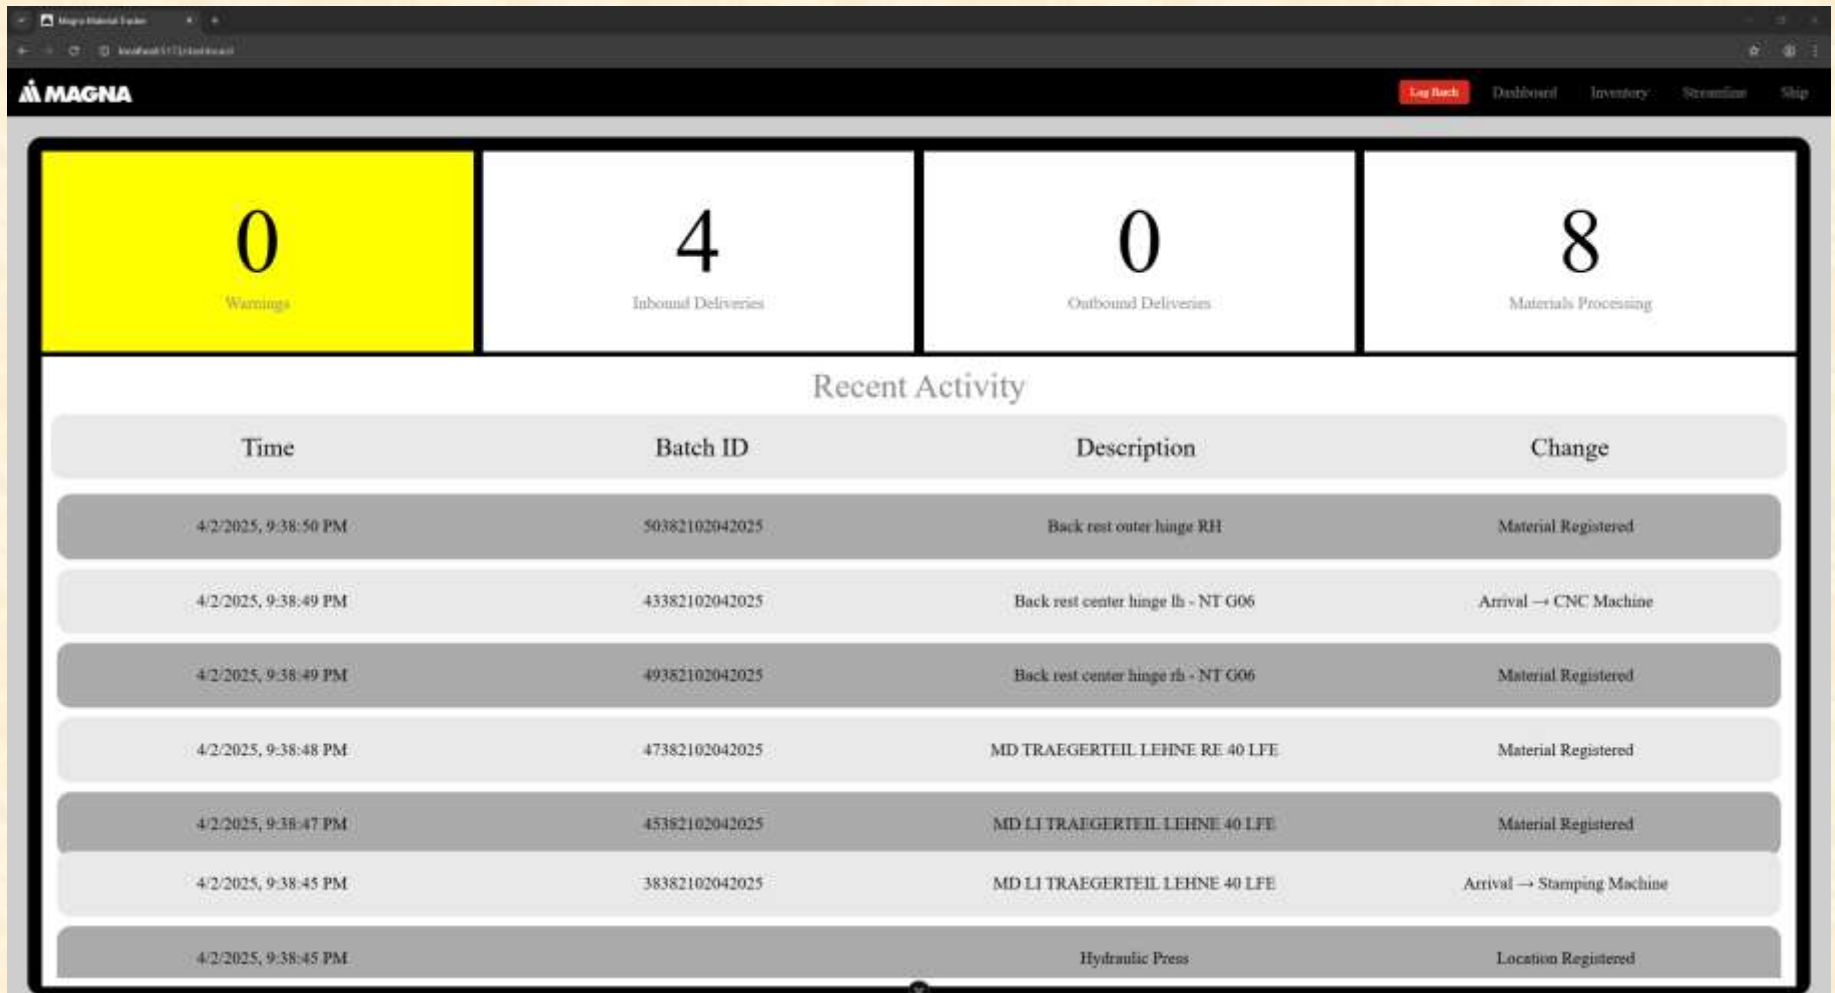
Magna Material Tracker

localhost:5173/dashboard

MAGNA

Log Batch Dashboard Inventory Streamline Ship

0
Warnings

4
Inbound Deliveries

0
Outbound Deliveries

8
Materials Processing

Recent Activity

| Time | Batch ID | Description | Change |
|---|---|---|---|
| 4/2/2025, 9:38:50 PM | 50382102042025 | Back rest outer hinge RH | Material Registered |
| 4/2/2025, 9:38:49 PM | 43382102042025 | Back rest center hinge lh - NT G06 | Arrival → CNC Machine |
| 4/2/2025, 9:38:49 PM | 49382102042025 | Back rest center hinge rh - NT G06 | Material Registered |
| 4/2/2025, 9:38:48 PM | 47382102042025 | MD TRAEGERTEIL LEHNE RE 40 LFE | Material Registered |
| 4/2/2025, 9:38:47 PM | 45382102042025 | MD LI TRAEGERTEIL LEHNE 40 LFE | Material Registered |
| 4/2/2025, 9:38:45 PM | 38382102042025 | MD LI TRAEGERTEIL LEHNE 40 LFE | Arrival → Stamping Machine |
| 4/2/2025, 9:38:45 PM | | Hydraulic Press | Location Registered |